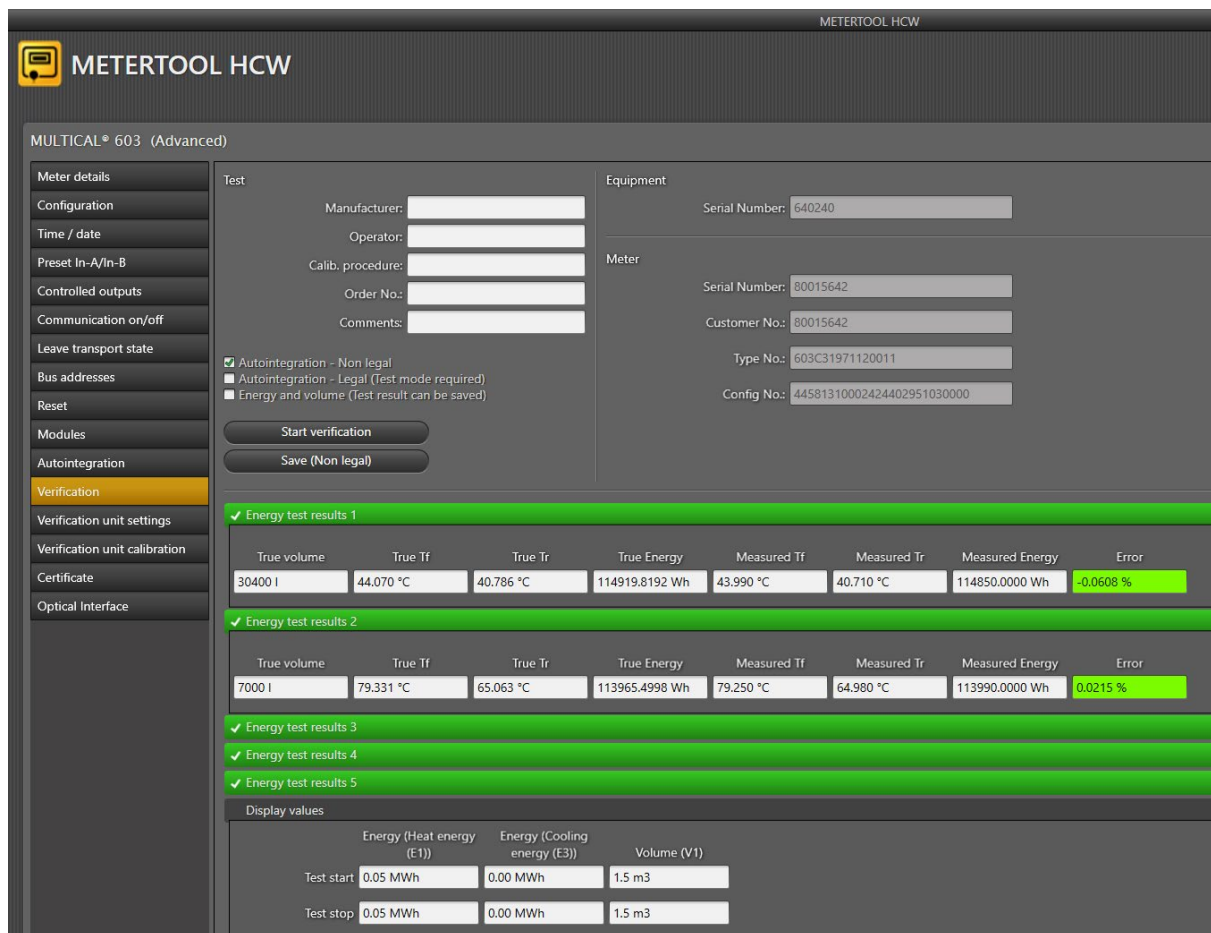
METERTOOL HCW

METERTOOL HCW

MULTICAL® 603 (Advanced)

Meter details
Configuration
Time / date
Preset In-A/In-B
Controlled outputs
Communication on/off
Leave transport state
Bus addresses
Reset
Modules
Autointegration
Verification
Verification unit settings
Verification unit calibration
Certificate
Optical Interface

Test

Manufacturer:
Operator:
Calib. procedure:
Order No.:
Comments:

Autointegration - Non legal
Autointegration - Legal (Test mode required)
Energy and volume (Test result can be saved)

Start verification
Save (Non legal)

Equipment

Serial Number: 640240

Meter

Serial Number: 80015642
Customer No.: 80015642
Type No.: 603C31971120011
Config No.: 4458131000242440295103000O

✔ Energy test results 1

| True volume | True Tf | True Tr | True Energy | Measured Tf | Measured Tr | Measured Energy | Error |
|---|---|---|---|---|---|---|---|
| 30400 l | 44.070 °C | 40.786 °C | 114919.8192 Wh | 43.990 °C | 40.710 °C | 114850.0000 Wh | -0.0608 % |

✔ Energy test results 2

| True volume | True Tf | True Tr | True Energy | Measured Tf | Measured Tr | Measured Energy | Error |
|---|---|---|---|---|---|---|---|
| 7000 l | 79.331 °C | 65.063 °C | 113965.4998 Wh | 79.250 °C | 64.980 °C | 113990.0000 Wh | 0.0215 % |

✔ Energy test results 3
✔ Energy test results 4
✔ Energy test results 5

Display values

| | Energy (Heat energy (E1)) | Energy (Cooling energy (E3)) | Volume (V1) |
|---|---|---|---|
| Test start | 0.05 MWh | 0.00 MWh | 1.5 m3 |
| Test stop | 0.05 MWh | 0.00 MWh | 1.5 m3 |